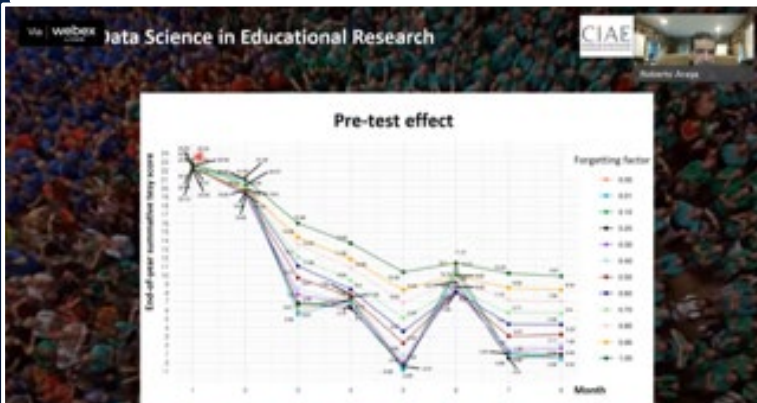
Via webex

Data Science in Educational Research

CIAE

Roberto Araya

Pre-test effect

Forgetting factor

0.00
0.01
0.10
0.20
0.30
0.40
0.50
0.60
0.70
0.80
0.90
1.00

End-of-year summative test score

Month

1 2 3 4 5 6 7 8